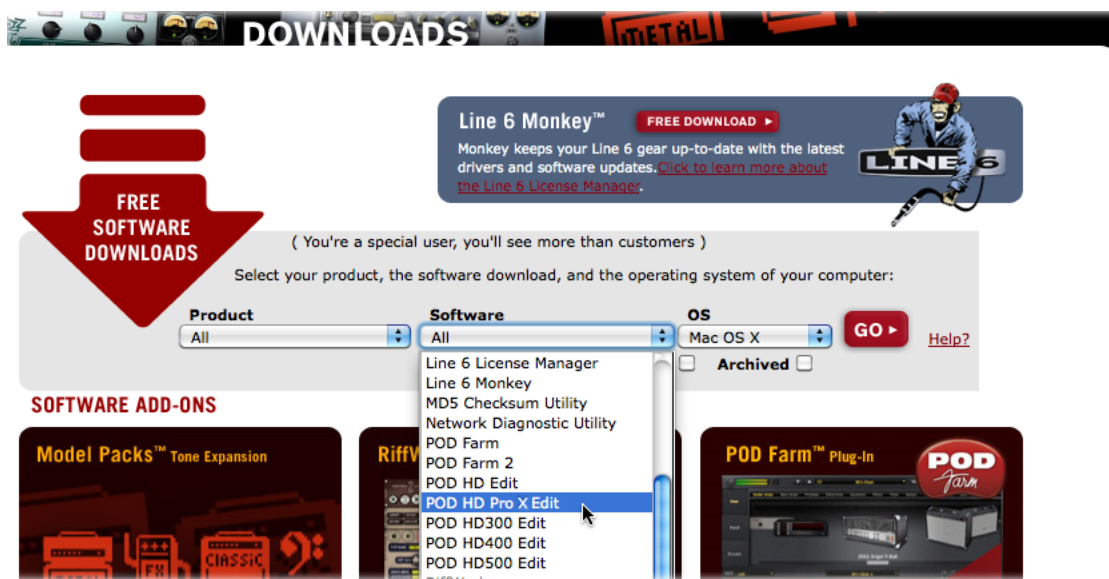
DOWNLOADS

METAL

FREE SOFTWARE DOWNLOADS

Line 6 Monkey™ FREE DOWNLOAD ▸

Monkey keeps your Line 6 gear up-to-date with the latest drivers and software updates. Click to learn more about the Line 6 License Manager.

LINE 6

( You're a special user, you'll see more than customers )

Select your product, the software download, and the operating system of your computer:

Product
All

Software
All

OS
Mac OS X

GO ▸

Help?

Line 6 License Manager
Line 6 Monkey
MD5 Checksum Utility
Network Diagnostic Utility
POD Farm
POD Farm 2
POD HD Edit
POD HD Pro X Edit
POD HD300 Edit
POD HD400 Edit
POD HD500 Edit

Archived

SOFTWARE ADD-ONS

Model Packs™ Tone Expansion

FX

CLASSIC

RiffW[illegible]

POD Farm™ Plug-In

POD Farm